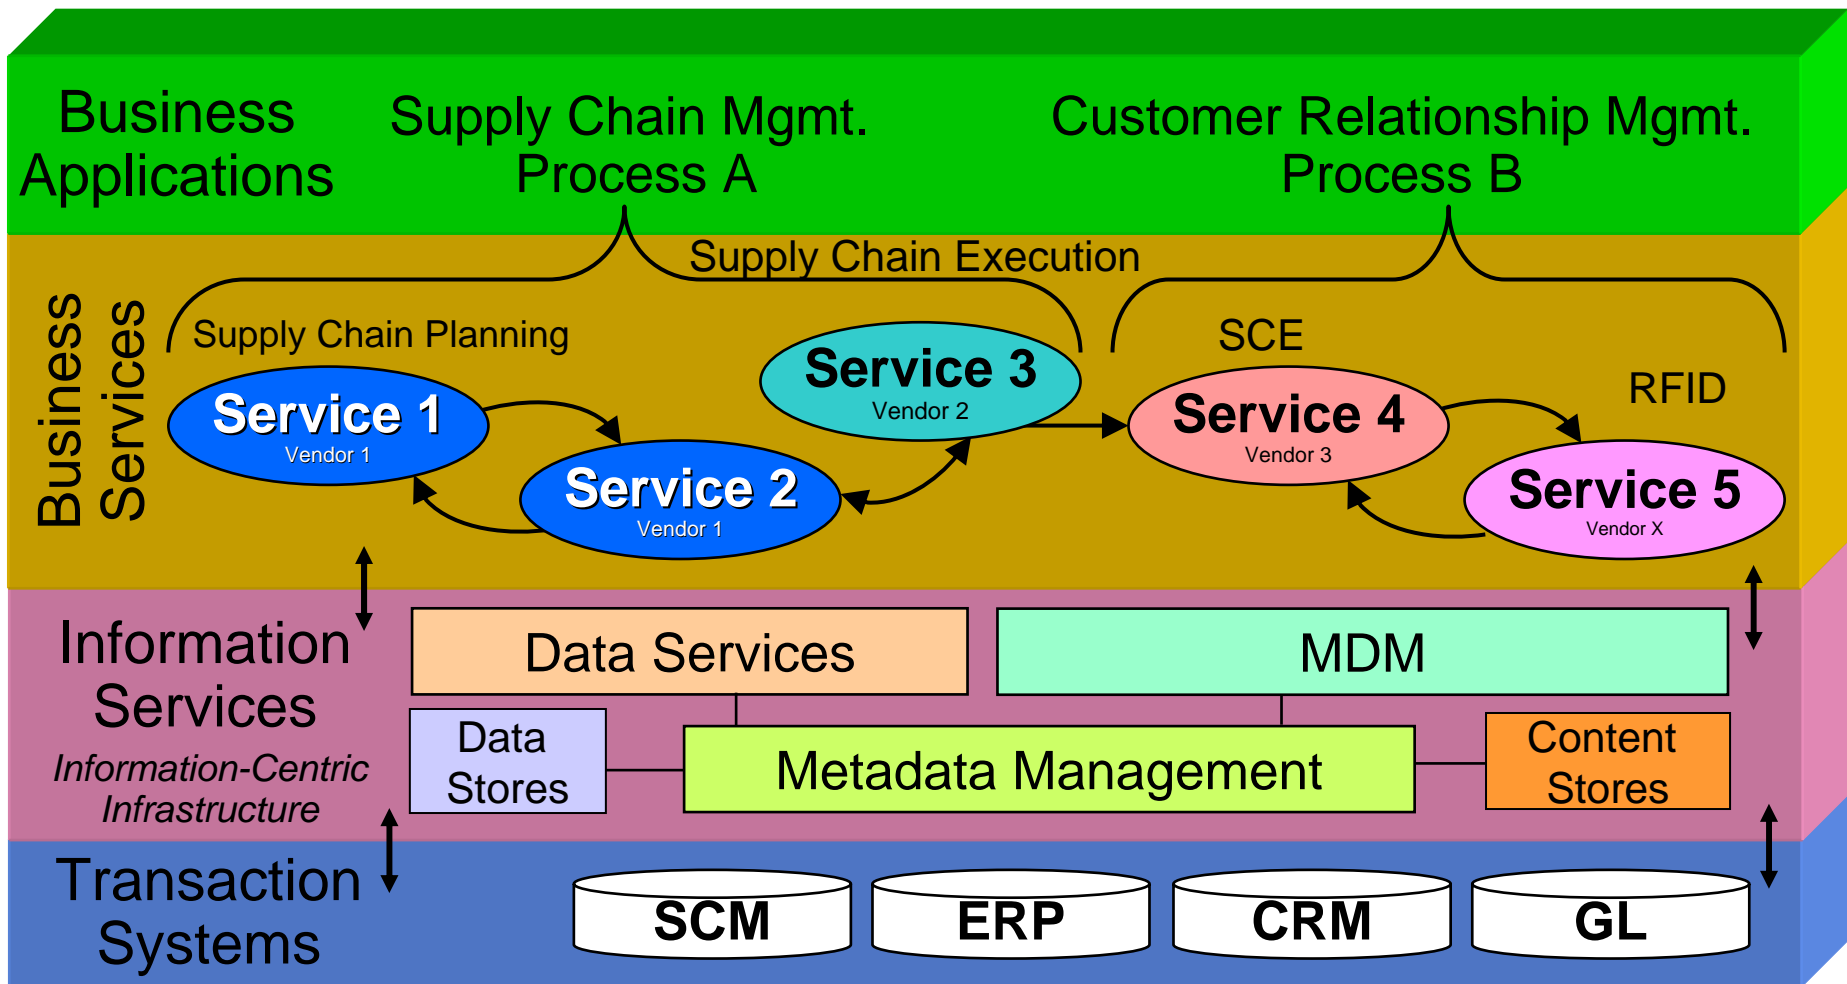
Business Applications

Supply Chain Mgmt. Process A

Customer Relationship Mgmt. Process B

Business Services

Supply Chain Execution

Supply Chain Planning

SCE

RFID

Service 1
Vendor 1

Service 2
Vendor 1

Service 3
Vendor 2

Service 4
Vendor 3

Service 5
Vendor X

Information Services

Information-Centric Infrastructure

Data Services

MDM

Data Stores

Metadata Management

Content Stores

Transaction Systems

SCM

ERP

CRM

GL